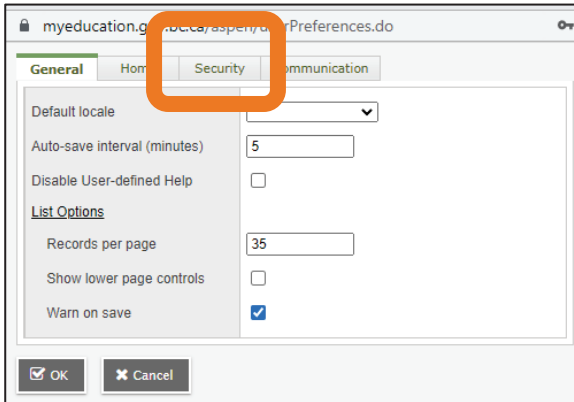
myeducation.g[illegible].bc.ca/aspen/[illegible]Preferences.do

General | Hom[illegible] | Security | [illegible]ommunication

Default locale

Auto-save interval (minutes) 5

Disable User-defined Help

List Options

Records per page 35

Show lower page controls

Warn on save

OK Cancel